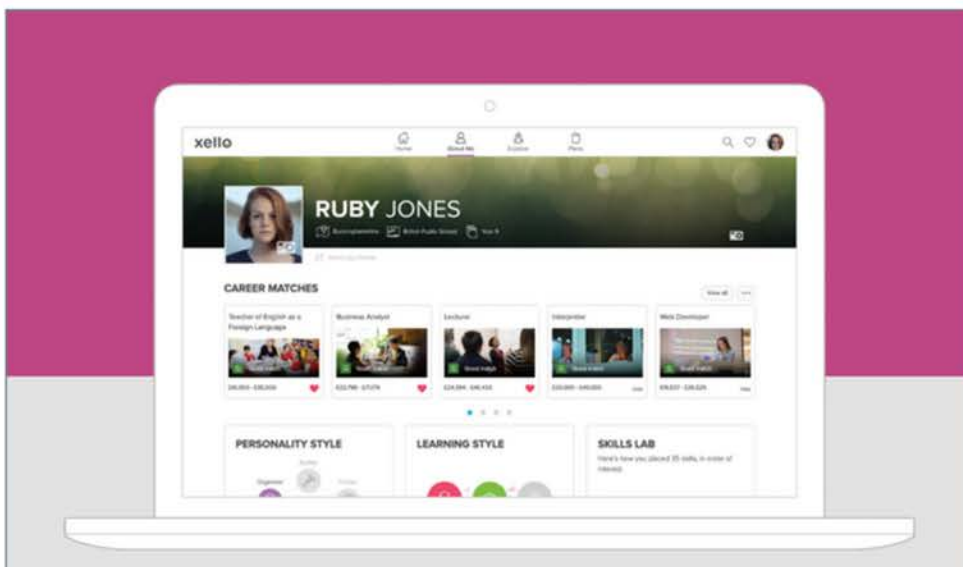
xello

Home About Me Explore Plans

RUBY JONES

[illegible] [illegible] Year 9

CAREER MATCHES

View all

Teacher of English as a Foreign Language

Business Analyst

Lecturer

Interpreter

Web Developer

PERSONALITY STYLE

Organiser

LEARNING STYLE

SKILLS LAB

Here's how you placed 35 skills, in order of interest.